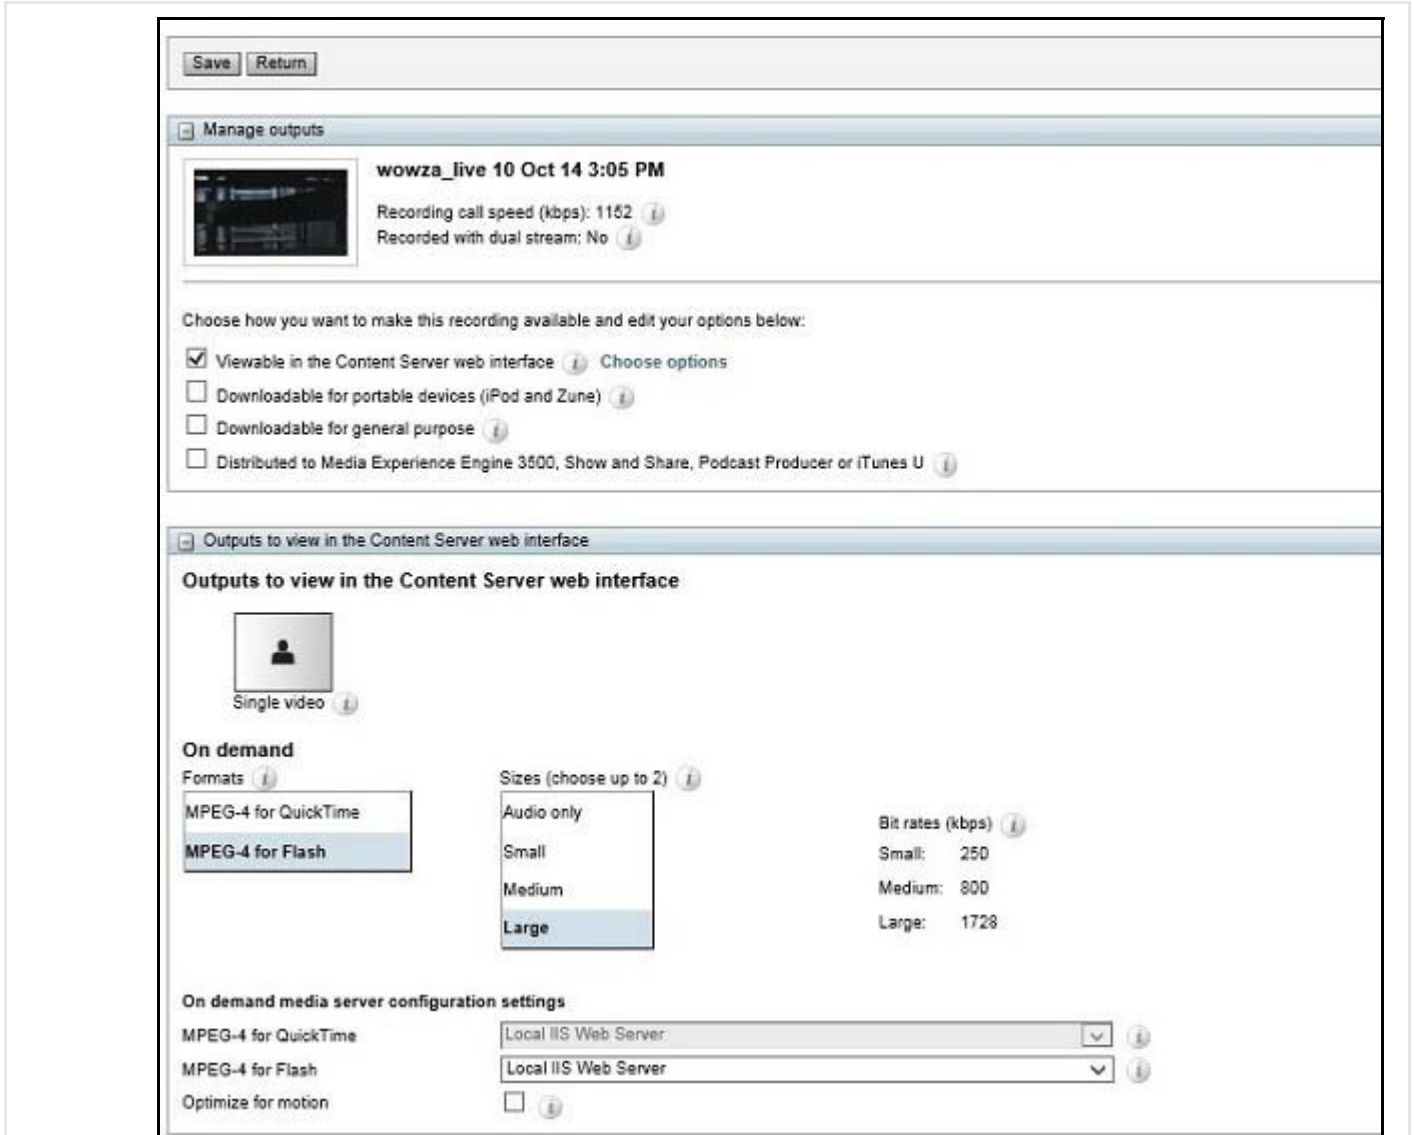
Save Return

Manage outputs

wowza_live 10 Oct 14 3:05 PM

Recording call speed (kbps): 1152

Recorded with dual stream: No

Choose how you want to make this recording available and edit your options below:

Viewable in the Content Server web interface Choose options

Downloadable for portable devices (iPod and Zune)

Downloadable for general purpose

Distributed to Media Experience Engine 3500, Show and Share, Podcast Producer or iTunes U

Outputs to view in the Content Server web interface

Outputs to view in the Content Server web interface

Single video

On demand

Formats

MPEG-4 for QuickTime

MPEG-4 for Flash

Sizes (choose up to 2)

Audio only

Small

Medium

Large

Bit rates (kbps)

Small: 250

Medium: 800

Large: 1728

On demand media server configuration settings

MPEG-4 for QuickTime Local IIS Web Server

MPEG-4 for Flash Local IIS Web Server

Optimize for motion